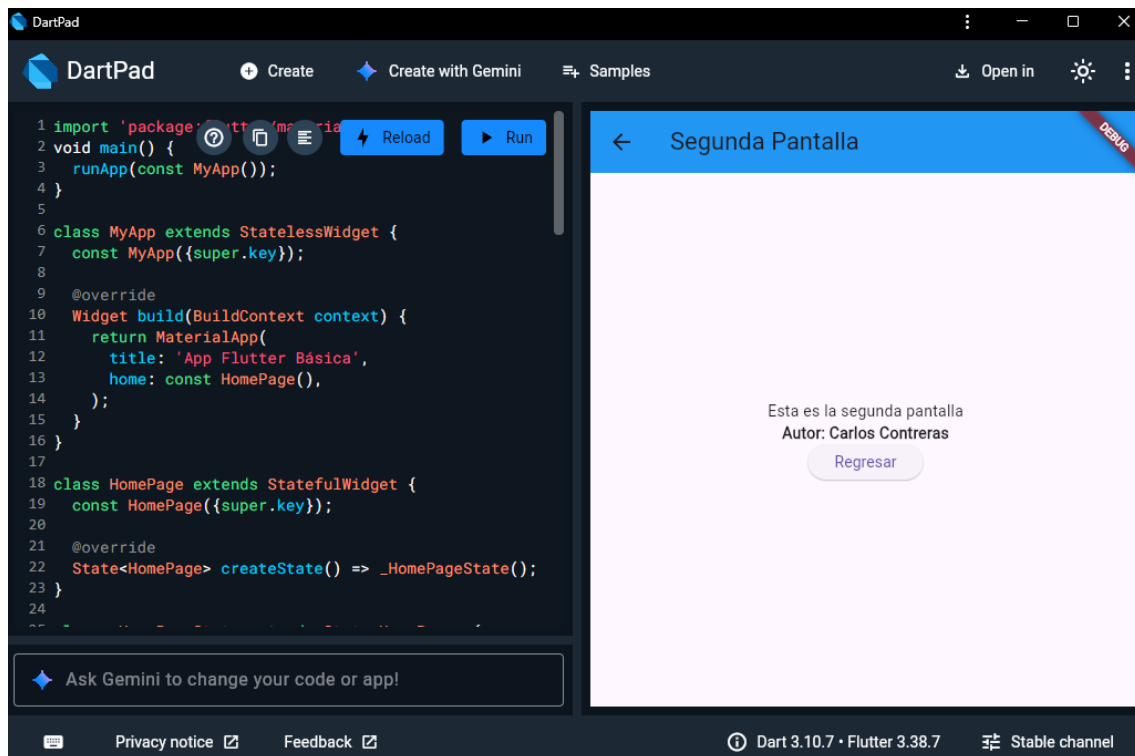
DartPad

DartPad Create Create with Gemini Samples Open in

1 import 'package:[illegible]
2 void main() {
3 runApp(const MyApp());
4 }
5
6 class MyApp extends StatelessWidget {
7 const MyApp({super.key});
8
9 @override
10 Widget build(BuildContext context) {
11 return MaterialApp(
12 title: 'App Flutter Básica',
13 home: const HomePage(),
14 );
15 }
16 }
17
18 class HomePage extends StatefulWidget {
19 const HomePage({super.key});
20
21 @override
22 State<HomePage> createState() => _HomePageState();
23 }
24

Reload Run

Segunda Pantalla

DEBUG

Esta es la segunda pantalla
Autor: Carlos Contreras
Regresar

Ask Gemini to change your code or app!

Privacy notice Feedback Dart 3.10.7 • Flutter 3.38.7 Stable channel